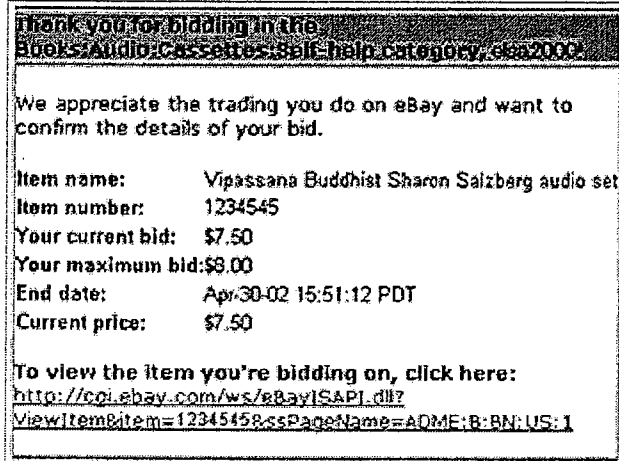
Thank you for bidding in the Books:Audio Cassettes:Self-help category, eba2002

We appreciate the trading you do on eBay and want to confirm the details of your bid.

| | |
|---|---|
| Item name: | Vipassana Buddhist Sharon Salzberg audio set |
| Item number: | 1234545 |
| Your current bid: | $7.50 |
| Your maximum bid: | $8.00 |
| End date: | Apr-30-02 15:51:12 PDT |
| Current price: | $7.50 |

To view the item you're bidding on, click here:
http://cgi.ebay.com/ws/eBayISAPI.dll?ViewItem&item=1234545&ssPageName=ADME:B:BN:US:1